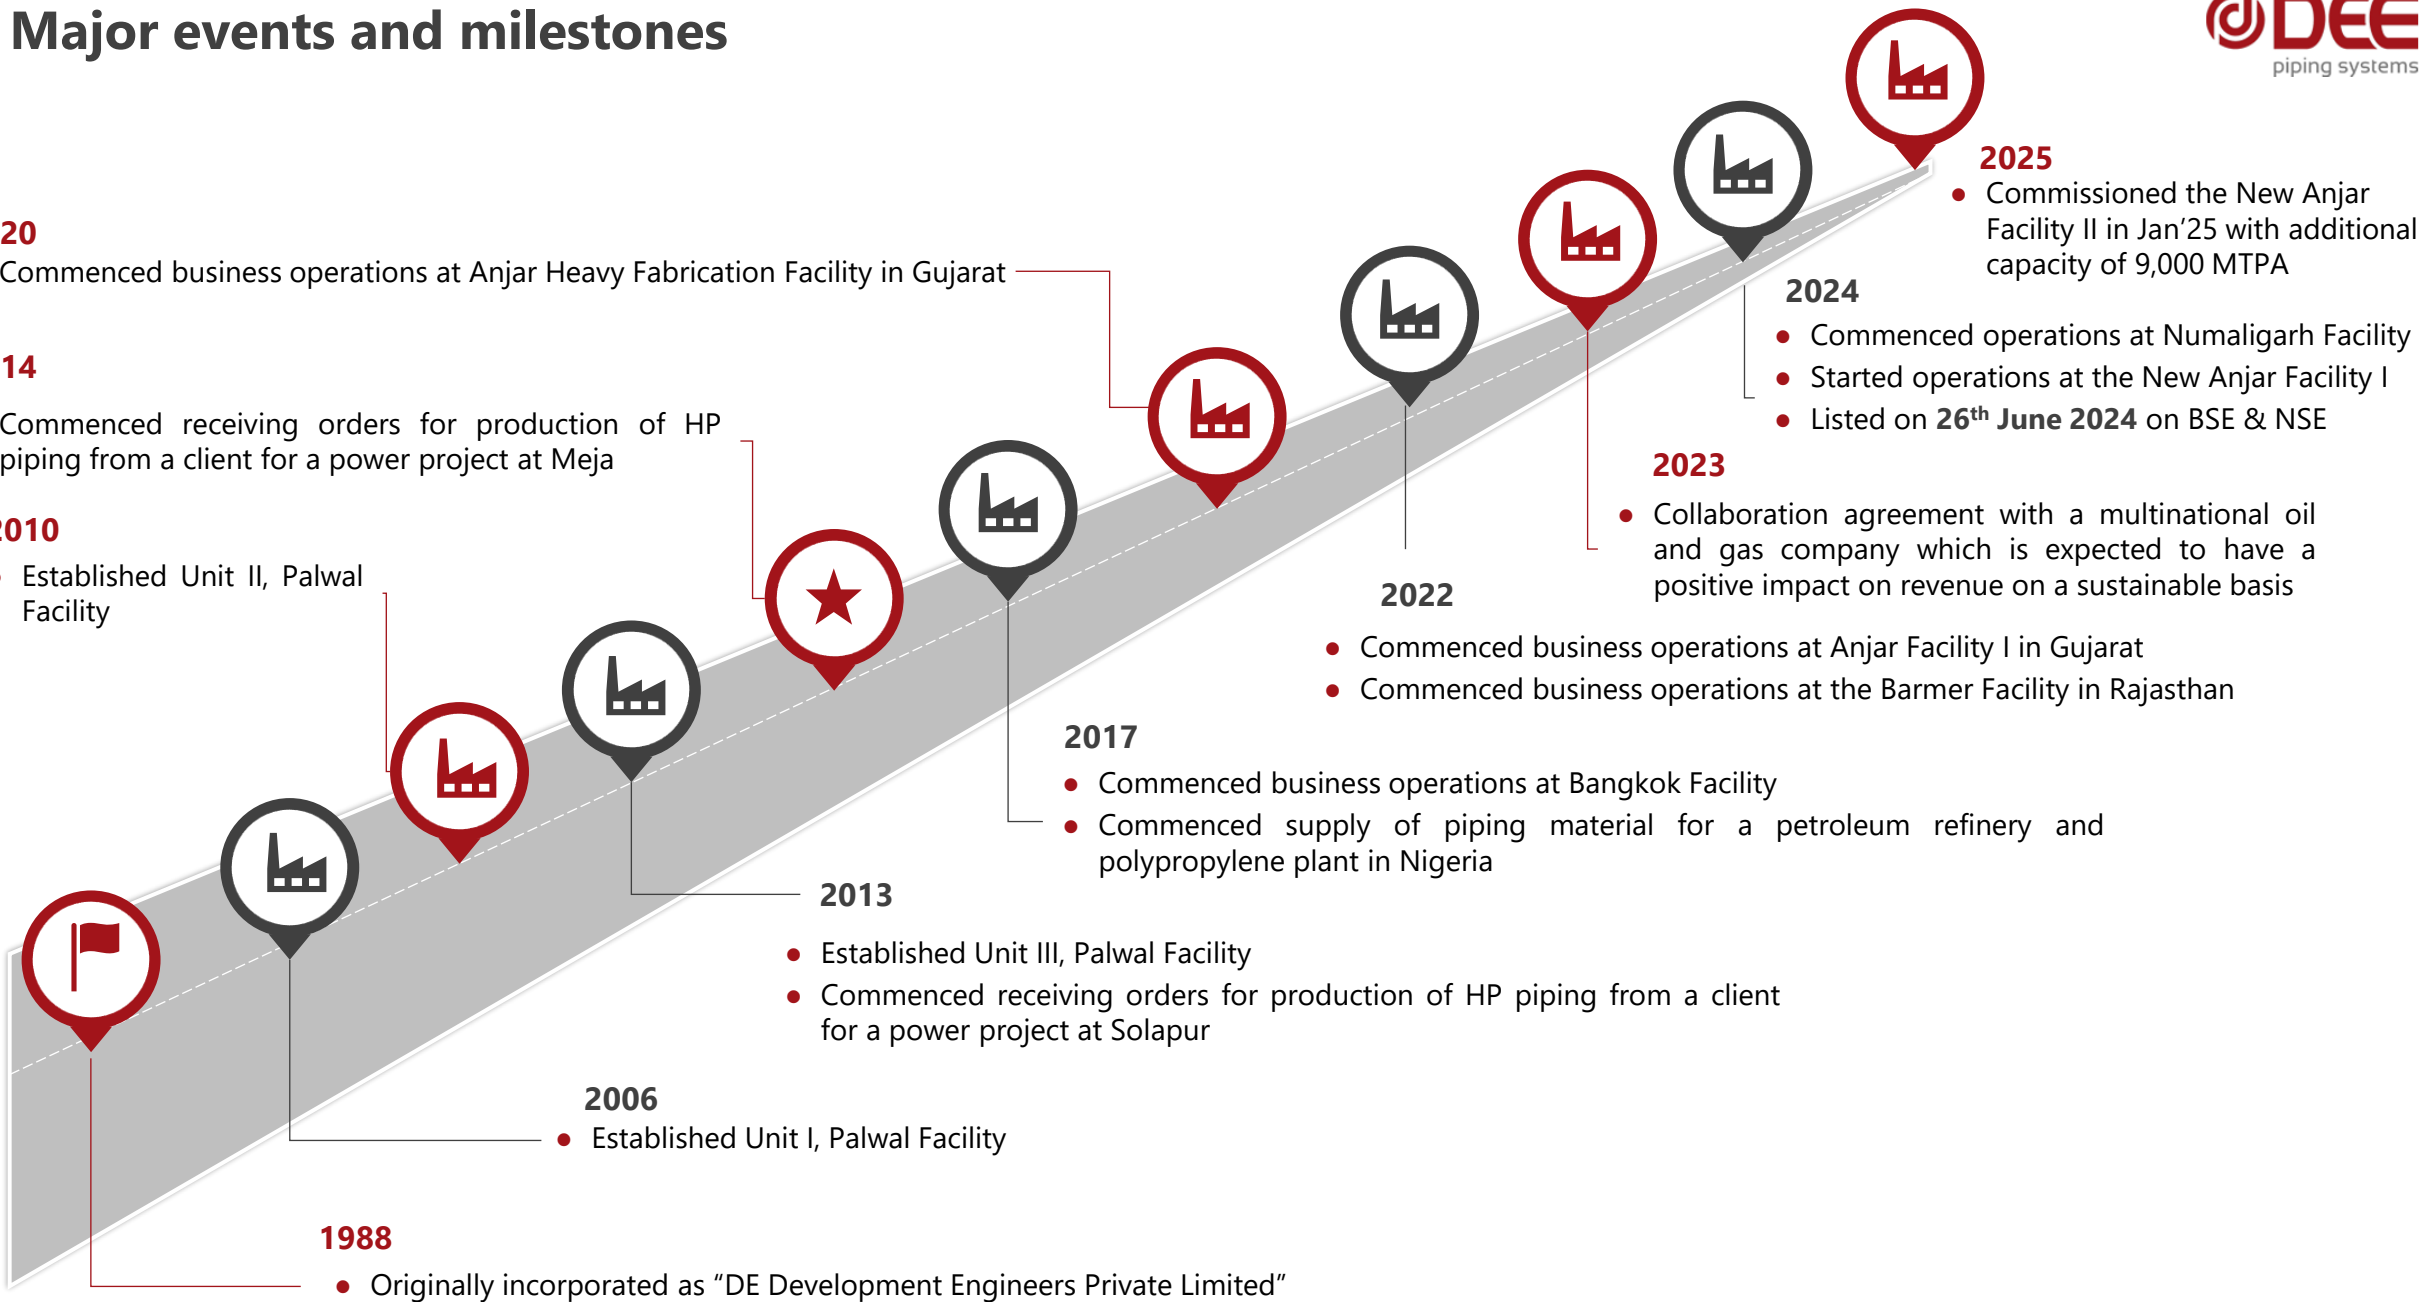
Major events and milestones

DEE piping systems

20
Commenced business operations at Anjar Heavy Fabrication Facility in Gujarat

14
Commenced receiving orders for production of HP piping from a client for a power project at Meja

010
Established Unit II, Palwal Facility

2025
- Commissioned the New Anjar Facility II in Jan'25 with additional capacity of 9,000 MTPA

2024
- Commenced operations at Numaligarh Facility
- Started operations at the New Anjar Facility I
- Listed on 26$^{th}$ June 2024 on BSE & NSE

2023
- Collaboration agreement with a multinational oil and gas company which is expected to have a positive impact on revenue on a sustainable basis

2022
- Commenced business operations at Anjar Facility I in Gujarat
- Commenced business operations at the Barmer Facility in Rajasthan

2017
- Commenced business operations at Bangkok Facility
- Commenced supply of piping material for a petroleum refinery and polypropylene plant in Nigeria

2013
- Established Unit III, Palwal Facility
- Commenced receiving orders for production of HP piping from a client for a power project at Solapur

2006
- Established Unit I, Palwal Facility

1988
- Originally incorporated as "DE Development Engineers Private Limited"